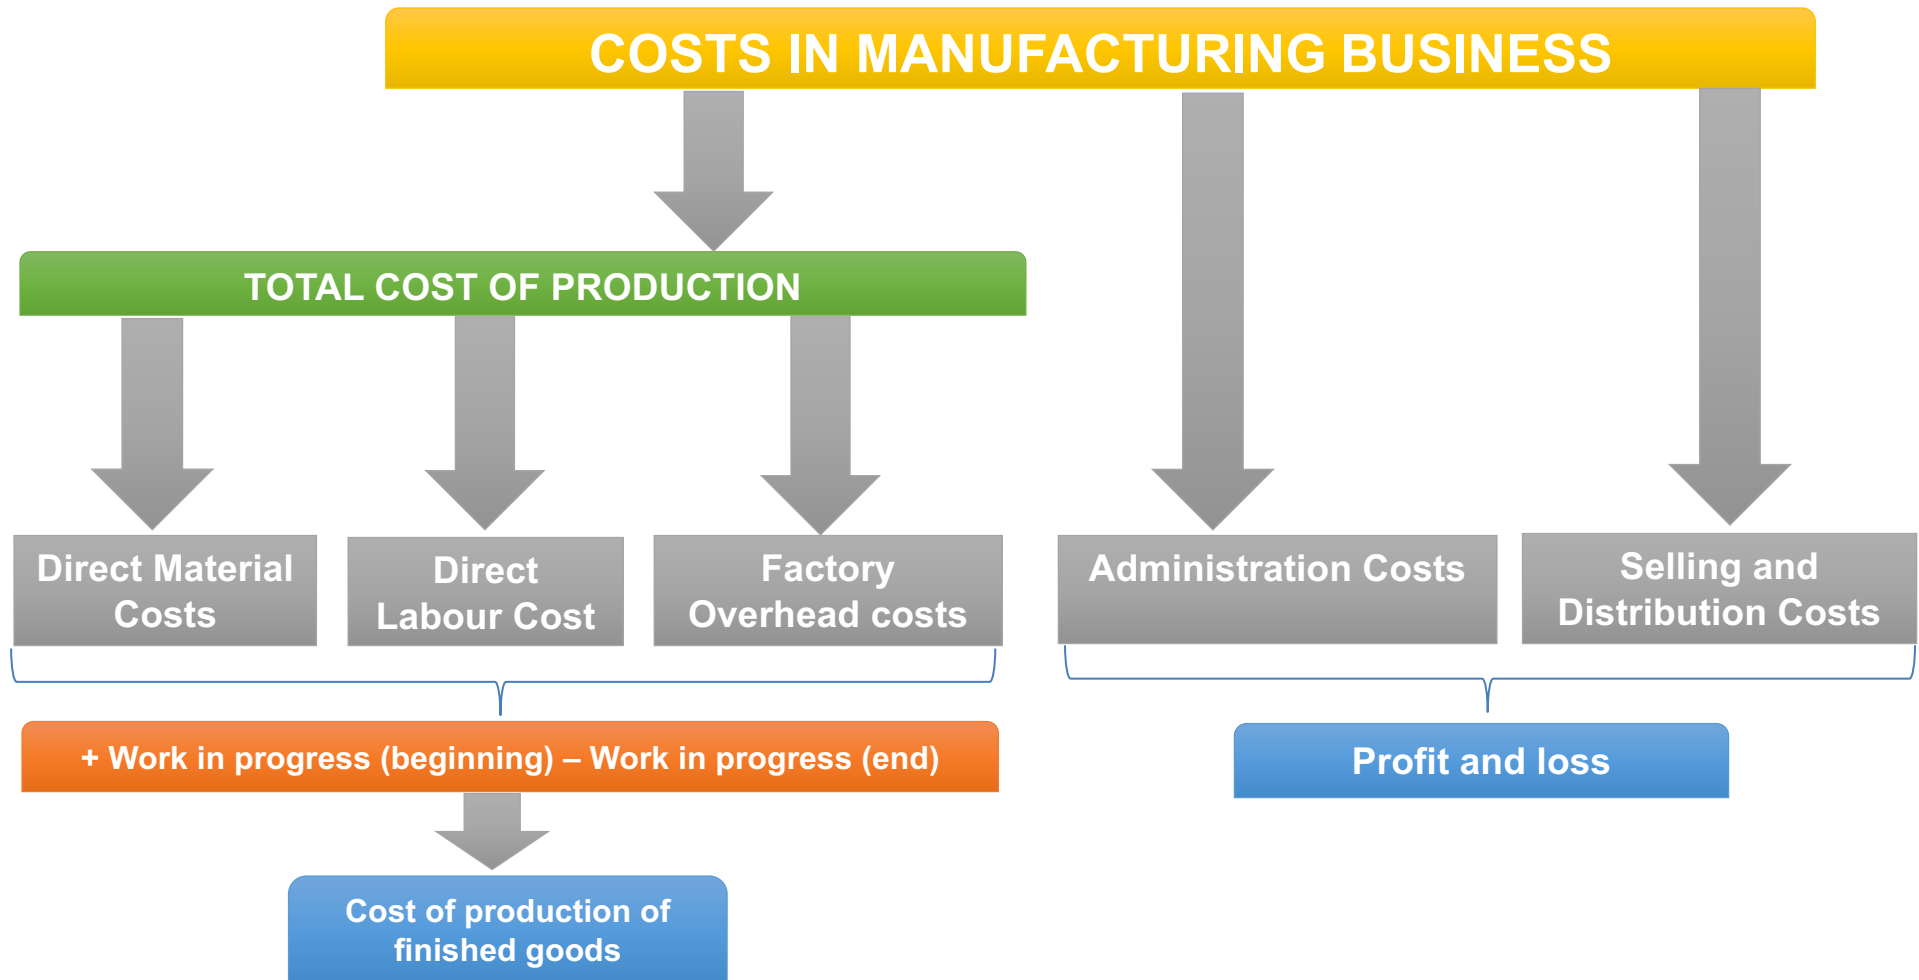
COSTS IN MANUFACTURING BUSINESS

TOTAL COST OF PRODUCTION

Direct Material Costs

Direct Labour Cost

Factory Overhead costs

Administration Costs

Selling and Distribution Costs

+ Work in progress (beginning) – Work in progress (end)

Profit and loss

Cost of production of finished goods